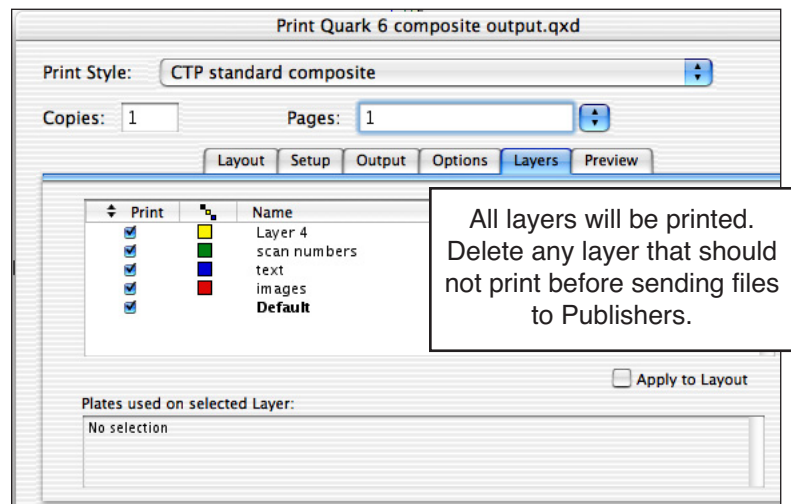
Print Quark 6 composite output.qxd

Print Style: CTP standard composite

Copies: 1 Pages: 1

Layout Setup Output Options Layers Preview

| Print | | Name |
|---|---|---|
| ✔ | | Layer 4 |
| ✔ | | scan numbers |
| ✔ | | text |
| ✔ | | images |
| ✔ | | **Default** |

All layers will be printed. Delete any layer that should not print before sending files to Publishers.

Apply to Layout

Plates used on selected Layer:

No selection